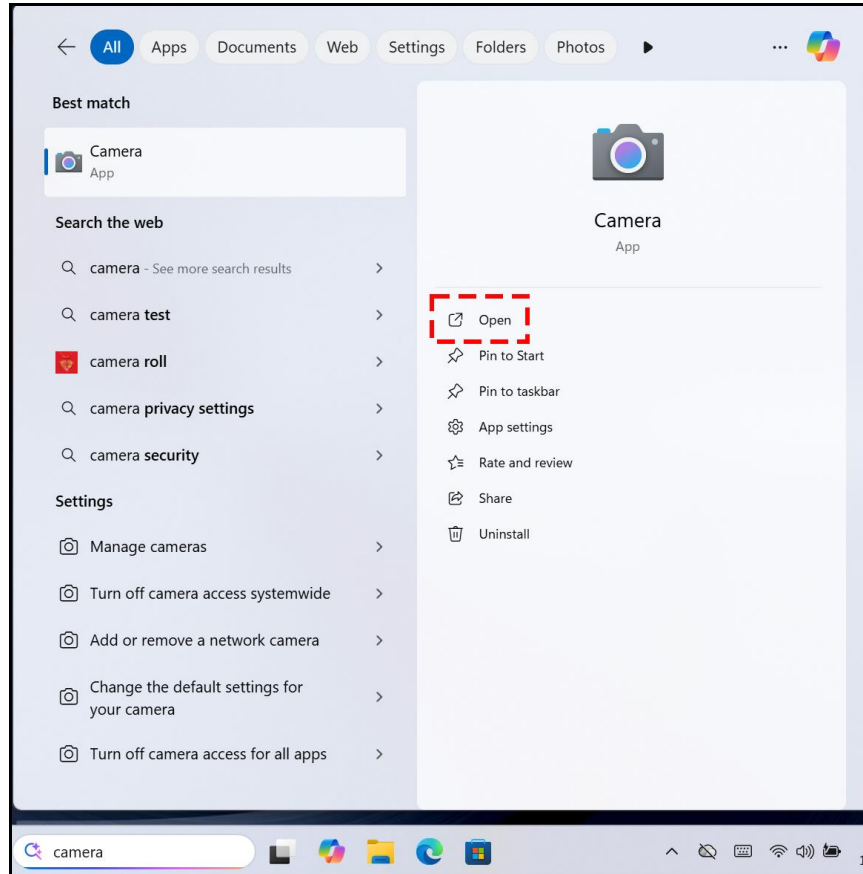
All Apps Documents Web Settings Folders Photos ...

Best match

Camera
App

Search the web

camera - See more search results

camera test

camera roll

camera privacy settings

camera security

Settings

Manage cameras

Turn off camera access systemwide

Add or remove a network camera

Change the default settings for your camera

Turn off camera access for all apps

Camera
App

Open

Pin to Start

Pin to taskbar

App settings

Rate and review

Share

Uninstall

camera